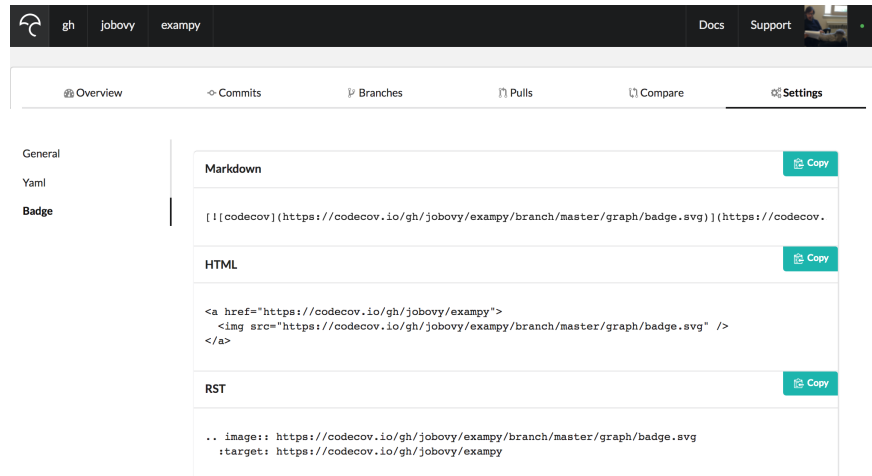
gh jobovy exampy Docs Support

Overview Commits Branches Pulls Compare Settings

General
Yaml
Badge

Markdown
Copy
[![codecov](https://codecov.io/gh/jobovy/exampy/branch/master/graph/badge.svg)](https://codecov.

HTML
Copy
<a href="https://codecov.io/gh/jobovy/exampy">
<img src="https://codecov.io/gh/jobovy/exampy/branch/master/graph/badge.svg" />
</a>

RST
Copy
.. image:: https://codecov.io/gh/jobovy/exampy/branch/master/graph/badge.svg
:target: https://codecov.io/gh/jobovy/exampy